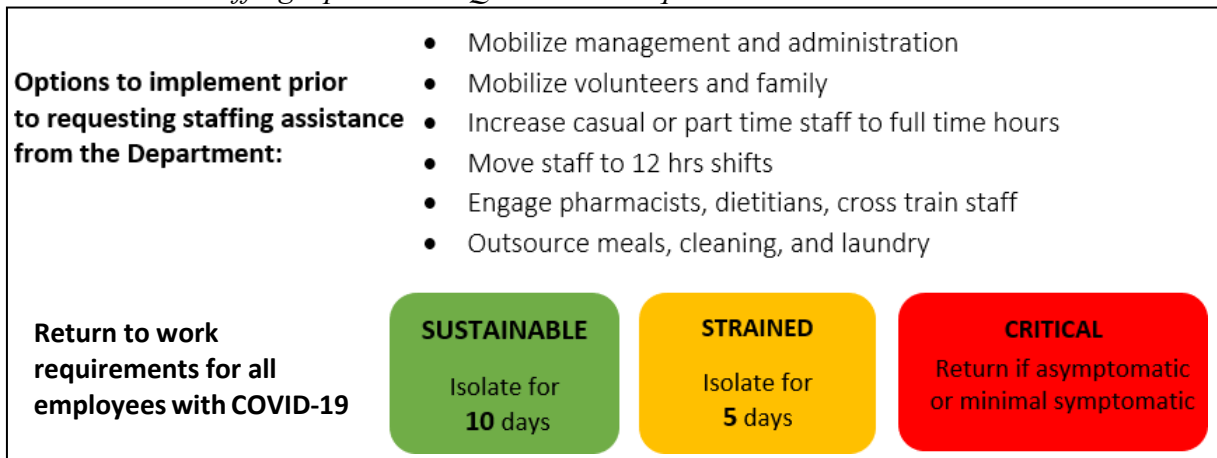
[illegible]

**Options to implement prior to requesting staffing assistance from the Department:**

- Mobilize management and administration
- Mobilize volunteers and family
- Increase casual or part time staff to full time hours
- Move staff to 12 hrs shifts
- Engage pharmacists, dietitians, cross train staff
- Outsource meals, cleaning, and laundry

**Return to work requirements for all employees with COVID-19**

**SUSTAINABLE**
Isolate for **10** days

**STRAINED**
Isolate for **5** days

**CRITICAL**
Return if asymptomatic or minimal symptomatic